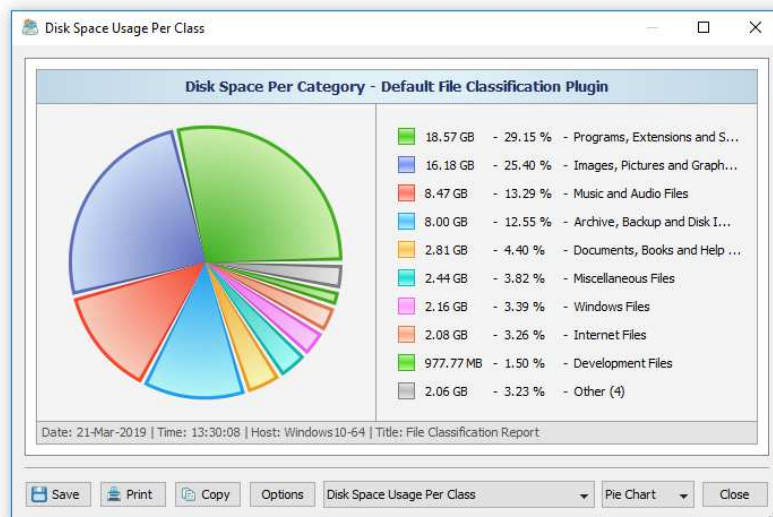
Disk Space Usage Per Class

Disk Space Per Category - Default File Classification Plugin

18.57 GB - 29.15 % - Programs, Extensions and S...
16.18 GB - 25.40 % - Images, Pictures and Graph...
8.47 GB - 13.29 % - Music and Audio Files
8.00 GB - 12.55 % - Archive, Backup and Disk I...
2.81 GB - 4.40 % - Documents, Books and Help ...
2.44 GB - 3.82 % - Miscellaneous Files
2.16 GB - 3.39 % - Windows Files
2.08 GB - 3.26 % - Internet Files
977.77 MB - 1.50 % - Development Files
2.06 GB - 3.23 % - Other (4)

Date: 21-Mar-2019 | Time: 13:30:08 | Host: Windows10-64 | Title: File Classification Report

Save | Print | Copy | Options | Disk Space Usage Per Class | Pie Chart | Close